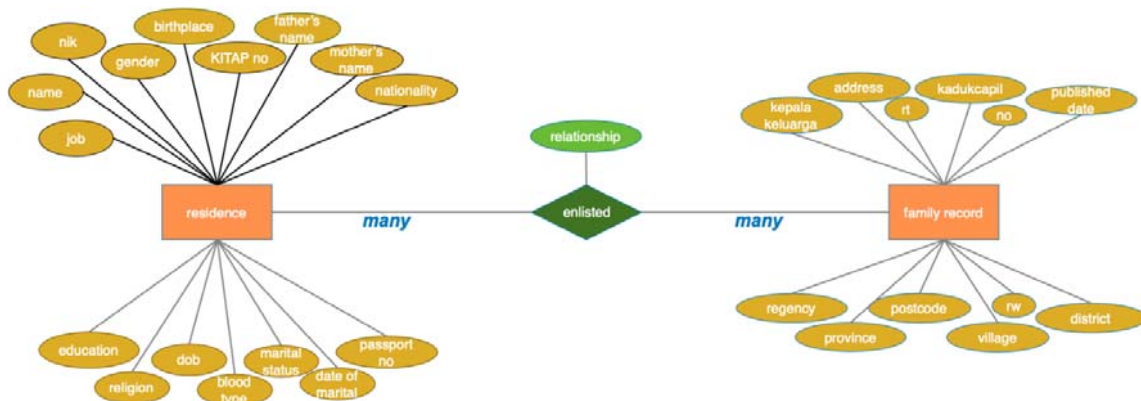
nik
birthplace
father's name
gender
KITAP no
mother's name
name
nationality
job
relationship
address
kadukcapil
kepala keluarga
rt
no
published date
residence
many
enlisted
many
family record
regency
postcode
rw
district
province
village
education
dob
marital status
passport no
religion
blood type
date of marital